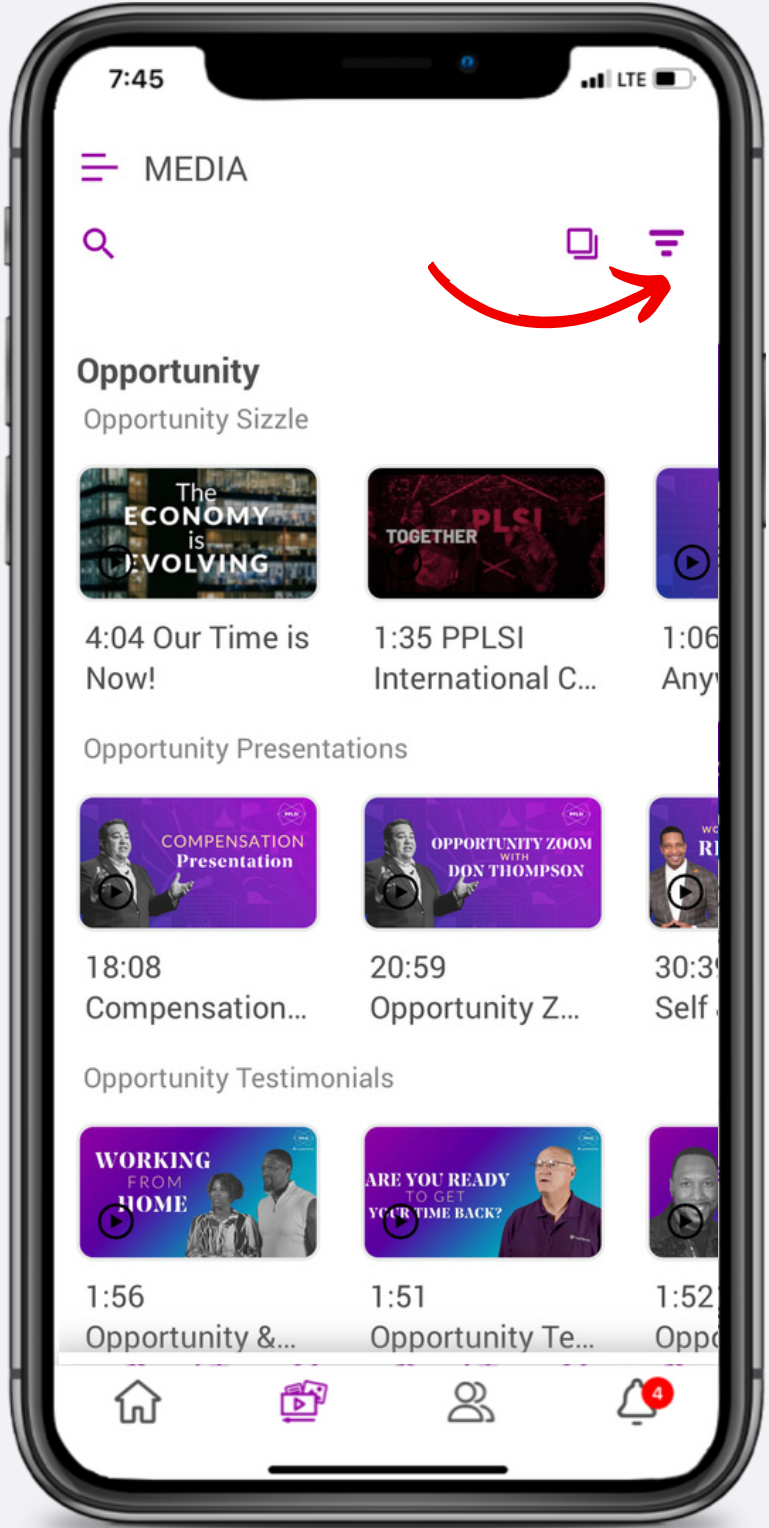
7:45 LTE

MEDIA

Opportunity

Opportunity Sizzle

The ECONOMY is EVOLVING

4:04 Our Time is Now!

TOGETHER PPLSI

1:35 PPLSI International C...

1:06 Any

Opportunity Presentations

COMPENSATION Presentation

18:08 Compensation...

OPPORTUNITY ZOOM WITH DON THOMPSON

20:59 Opportunity Z...

30:3 Self

Opportunity Testimonials

WORKING FROM HOME

1:56 Opportunity &...

ARE YOU READY TO GET YOUR TIME BACK?

1:51 Opportunity Te...

1:52 Opp

4